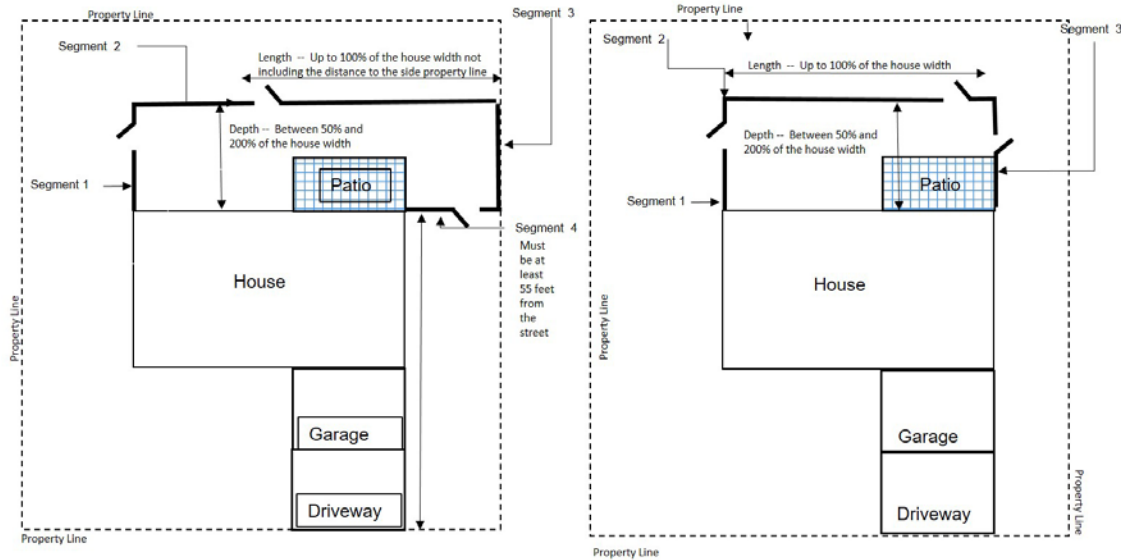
Property Line

Segment 2

Segment 3

Length -- Up to 100% of the house width not including the distance to the side property line

Depth -- Between 50% and 200% of the house width

Segment 1

Patio

Segment 4

Must be at least 55 feet from the street

House

Property Line

Garage

Driveway

Property Line

Property Line

Segment 2

Segment 3

Length -- Up to 100% of the house width

Depth -- Between 50% and 200% of the house width

Segment 1

Patio

House

Property Line

Garage

Property Line

Driveway

Property Line